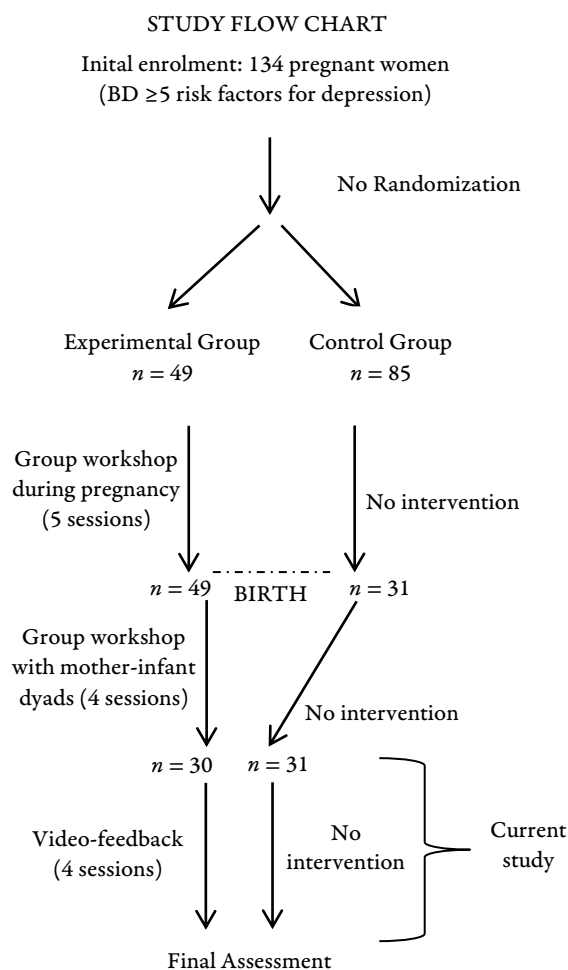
STUDY FLOW CHART

Inital enrolment: 134 pregnant women (BD ≥5 risk factors for depression)

No Randomization

Experimental Group $n = 49$

Control Group $n = 85$

Group workshop during pregnancy (5 sessions)

No intervention

$n = 49$

BIRTH

$n = 31$

Group workshop with mother-infant dyads (4 sessions)

No intervention

$n = 30$

$n = 31$

Video-feedback (4 sessions)

No intervention

Current study

Final Assessment